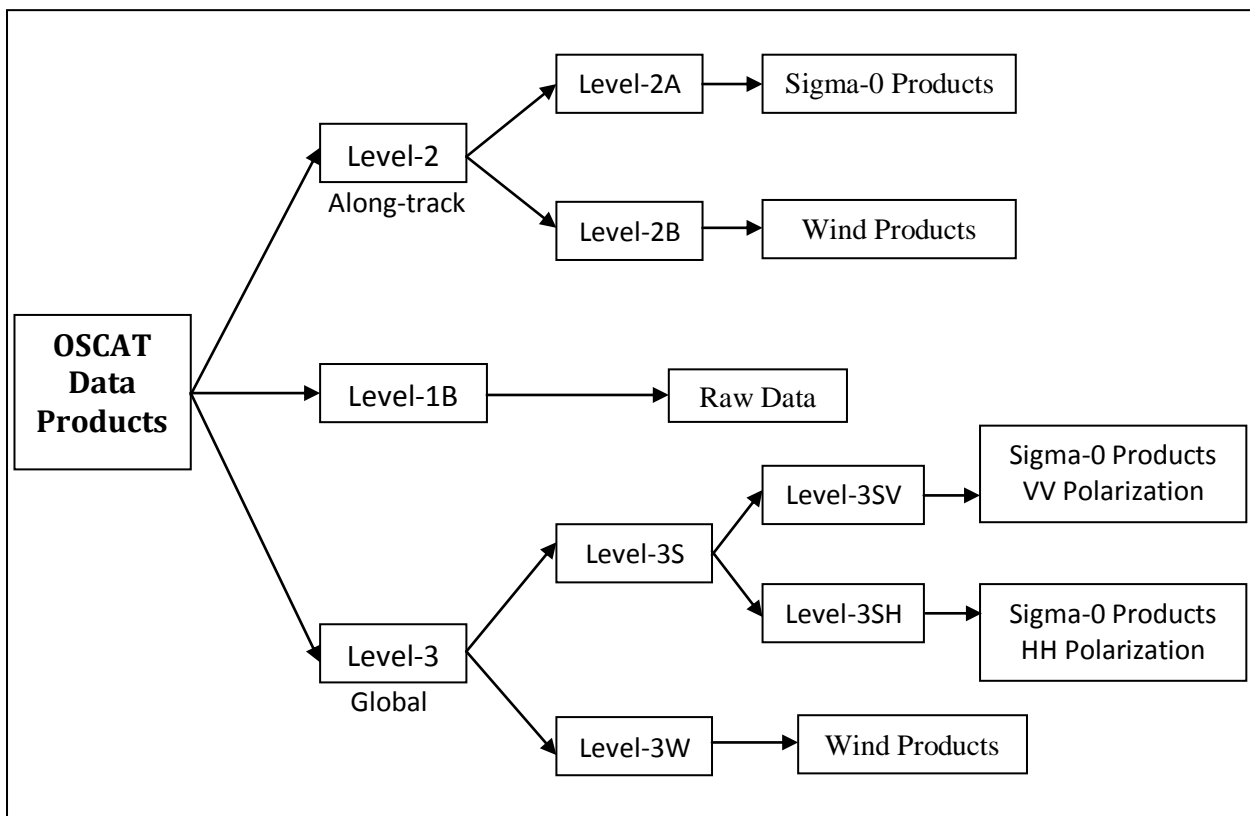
OSCAT Data Products

Level-2
Along-track

Level-2A

Sigma-0 Products

Level-2B

Wind Products

Level-1B

Raw Data

Level-3
Global

Level-3S

Level-3SV

Sigma-0 Products VV Polarization

Level-3SH

Sigma-0 Products HH Polarization

Level-3W

Wind Products